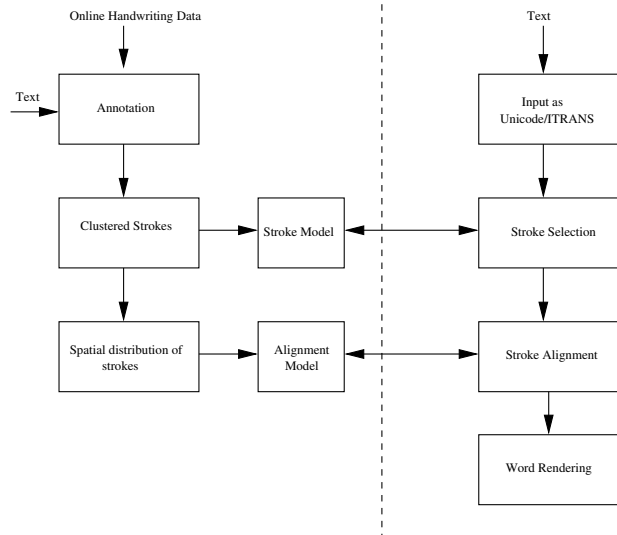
Online Handwriting Data

Text

Annotation

Clustered Strokes

Stroke Model

Spatial distribution of strokes

Alignment Model

Text

Input as Unicode/ITRANS

Stroke Selection

Stroke Alignment

Word Rendering